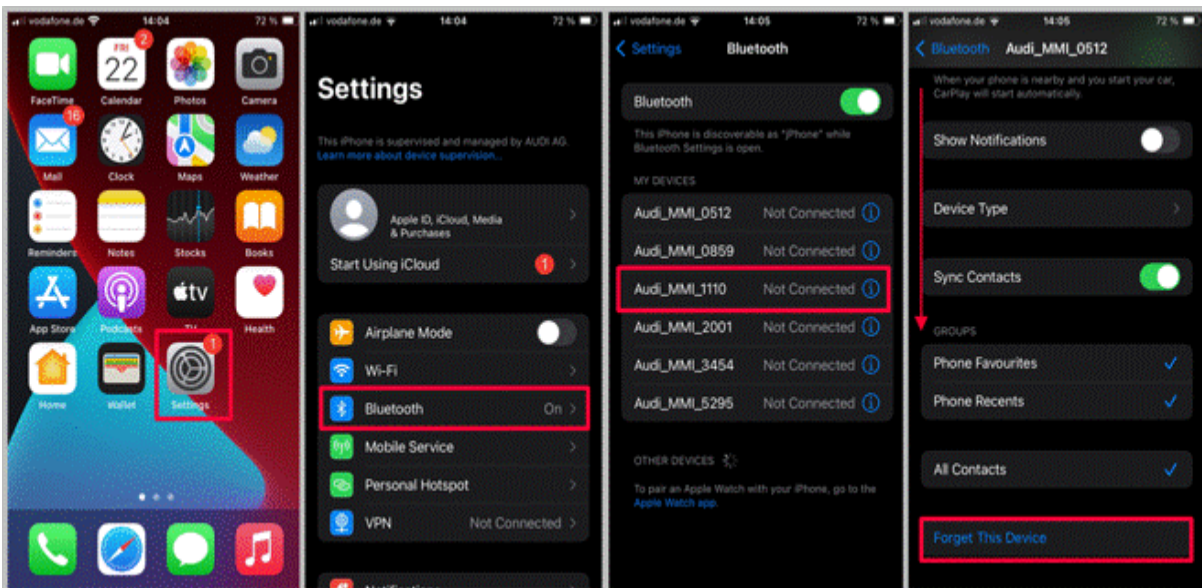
vodafone.de 14:04 72 %

FRI 22

FaceTime Calendar Photos Camera

16

Mail Clock Maps Weather

Reminders Notes Stocks Books

tv

App Store Podcasts TV Health

1

Home Wallet Settings

vodafone.de 14:04 72 %

Settings

This iPhone is supervised and managed by AUDI AG. Learn more about device supervision...

Apple ID, iCloud, Media & Purchases

Start Using iCloud 1

Airplane Mode

Wi-Fi

Bluetooth On

Mobile Service

Personal Hotspot

VPN Not Connected

Notifications

vodafone.de 14:05 72 %

Settings Bluetooth

Bluetooth

This iPhone is discoverable as "iPhone" while Bluetooth Settings is open.

MY DEVICES

Audi_MMI_0512 Not Connected

Audi_MMI_0859 Not Connected

Audi_MMI_1110 Not Connected

Audi_MMI_2001 Not Connected

Audi_MMI_3454 Not Connected

Audi_MMI_5295 Not Connected

OTHER DEVICES

To pair an Apple Watch with your iPhone, go to the Apple Watch app.

vodafone.de 14:05 72 %

Bluetooth Audi_MMI_0512

When your phone is nearby and you start your car, CarPlay will start automatically.

Show Notifications

Device Type

Sync Contacts

GROUPS

Phone Favourites

Phone Recents

All Contacts

Forget This Device